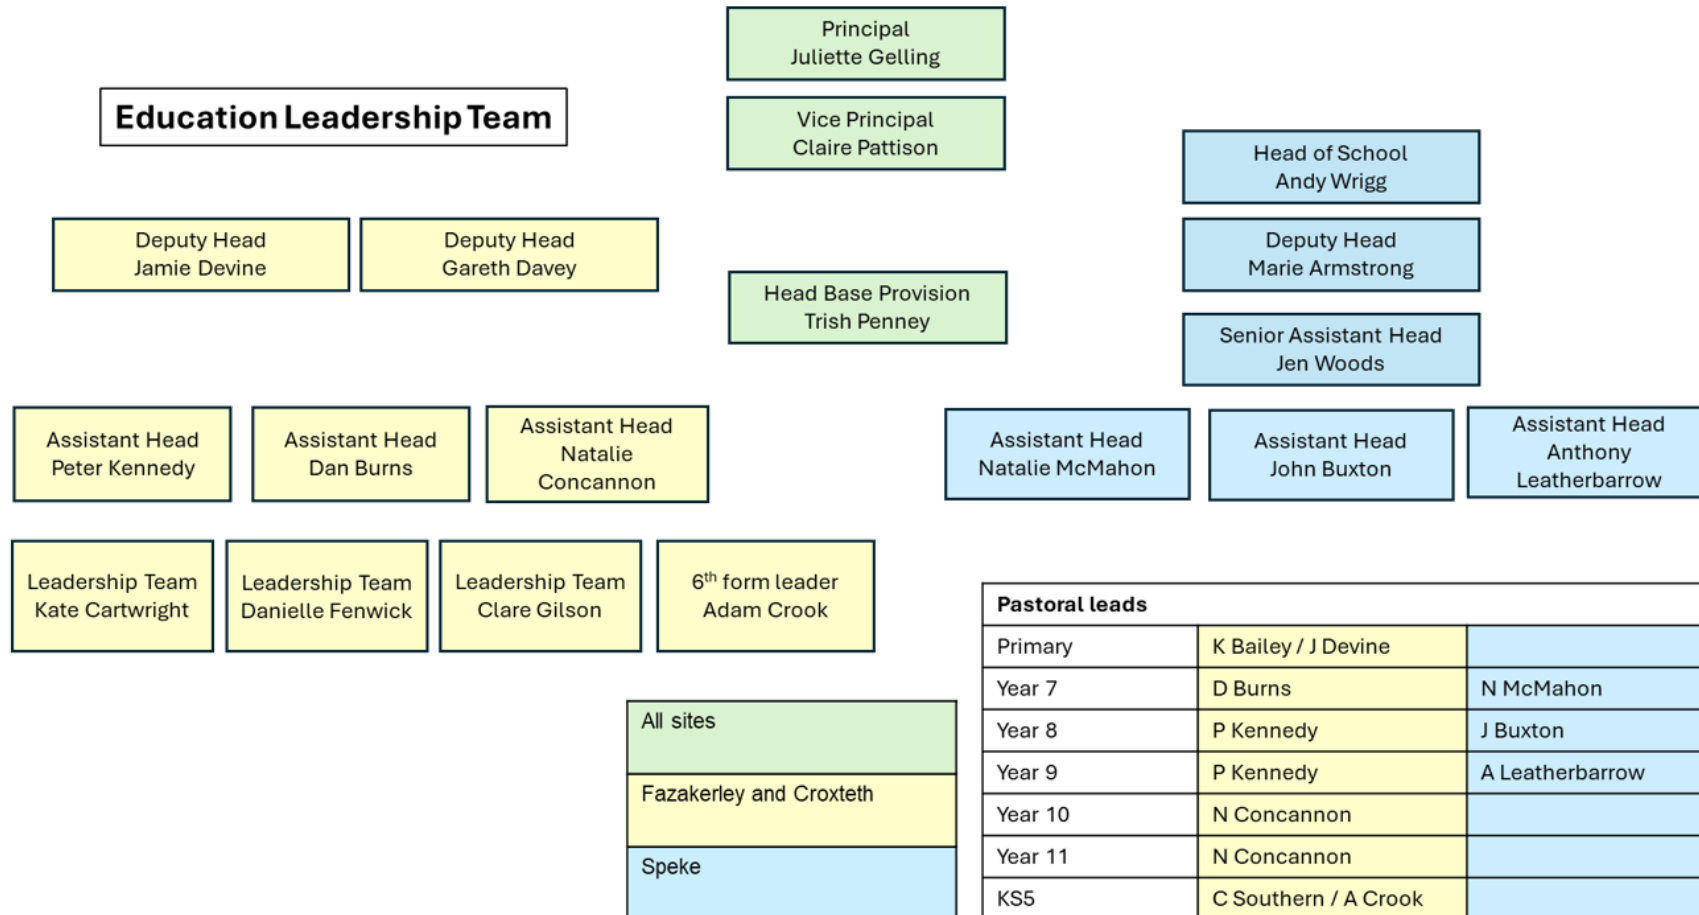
Principal
Juliette Gelling

Education Leadership Team

Vice Principal
Claire Pattison

Head of School
Andy Wrigg

Deputy Head
Jamie Devine

Deputy Head
Gareth Davey

Deputy Head
Marie Armstrong

Head Base Provision
Trish Penney

Senior Assistant Head
Jen Woods

Assistant Head
Peter Kennedy

Assistant Head
Dan Burns

Assistant Head
Natalie Concannon

Assistant Head
Natalie McMahon

Assistant Head
John Buxton

Assistant Head
Anthony Leatherbarrow

Leadership Team
Kate Cartwright

Leadership Team
Danielle Fenwick

Leadership Team
Clare Gilson

$6^{th}$ form leader
Adam Crook

All sites

Fazakerley and Croxteth

Speke

| Pastoral leads | | |
|---|---|---|
| Primary | K Bailey / J Devine | |
| Year 7 | D Burns | N McMahon |
| Year 8 | P Kennedy | J Buxton |
| Year 9 | P Kennedy | A Leatherbarrow |
| Year 10 | N Concannon | |
| Year 11 | N Concannon | |
| KS5 | C Southern / A Crook | |